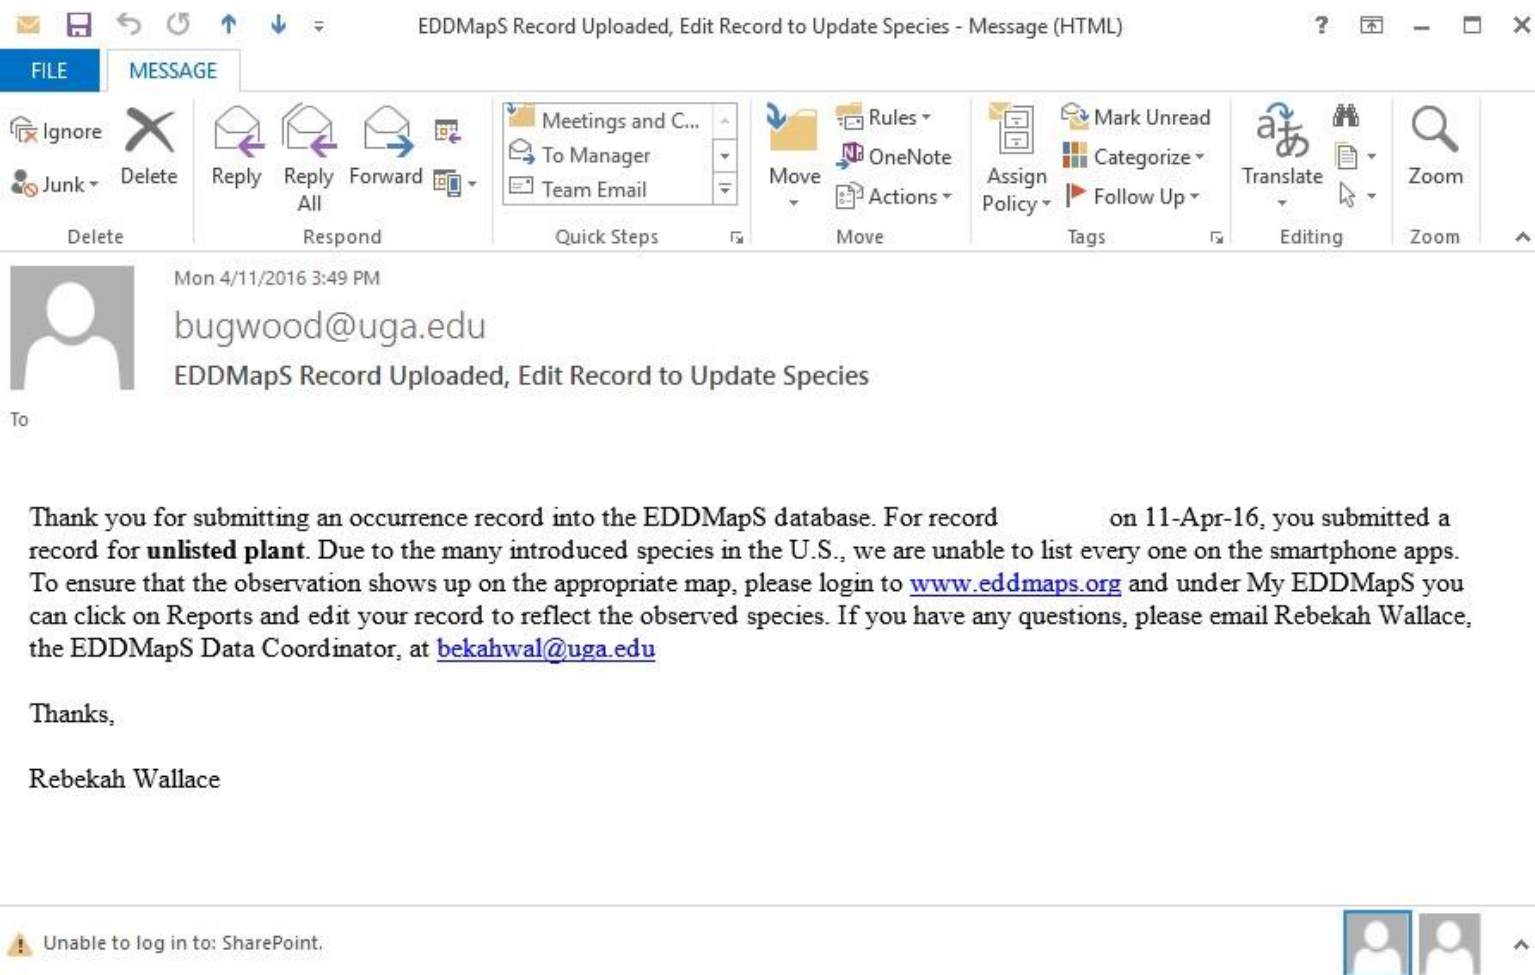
EDDMapS Record Uploaded, Edit Record to Update Species - Message (HTML)

FILE MESSAGE

Ignore
Junk
Delete
Delete

Reply Reply All Forward
Respond

Meetings and C...
To Manager
Team Email
Quick Steps

Move
Rules
OneNote
Actions
Move

Assign Policy
Mark Unread
Categorize
Follow Up
Tags

Translate
Editing

Zoom
Zoom

Mon 4/11/2016 3:49 PM
bugwood@uga.edu
EDDMapS Record Uploaded, Edit Record to Update Species
To

Thank you for submitting an occurrence record into the EDDMapS database. For record on 11-Apr-16, you submitted a record for **unlisted plant**. Due to the many introduced species in the U.S., we are unable to list every one on the smartphone apps. To ensure that the observation shows up on the appropriate map, please login to www.eddmaps.org and under My EDDMapS you can click on Reports and edit your record to reflect the observed species. If you have any questions, please email Rebekah Wallace, the EDDMapS Data Coordinator, at bekahwal@uga.edu

Thanks,

Rebekah Wallace

Unable to log in to: SharePoint.